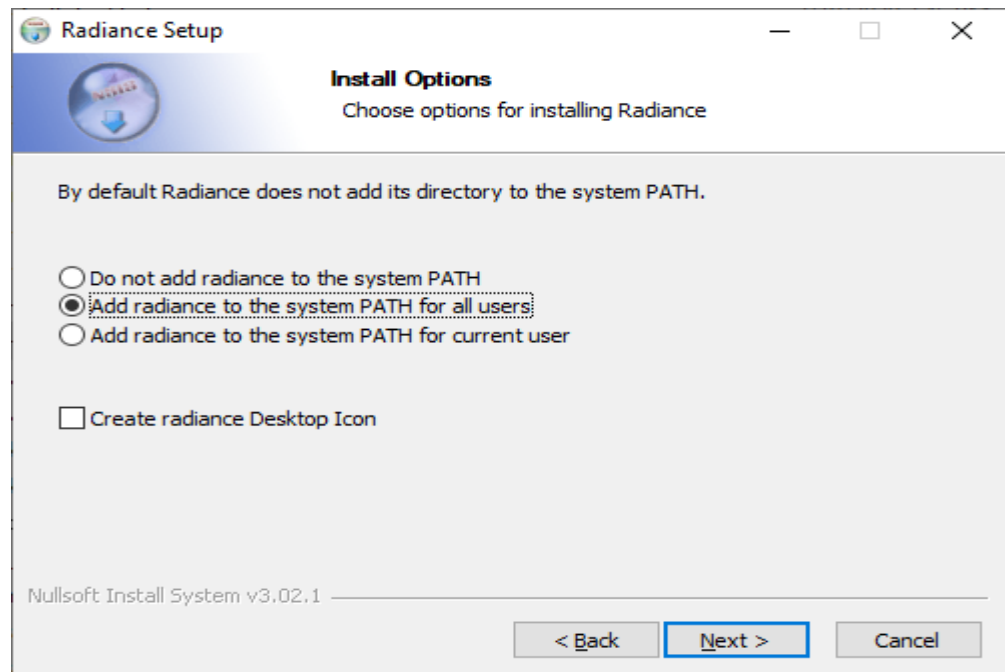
Radiance Setup

Install Options
Choose options for installing Radiance

By default Radiance does not add its directory to the system PATH.

Do not add radiance to the system PATH
Add radiance to the system PATH for all users
Add radiance to the system PATH for current user

Create radiance Desktop Icon

Nullsoft Install System v3.02.1

< Back
Next >
Cancel